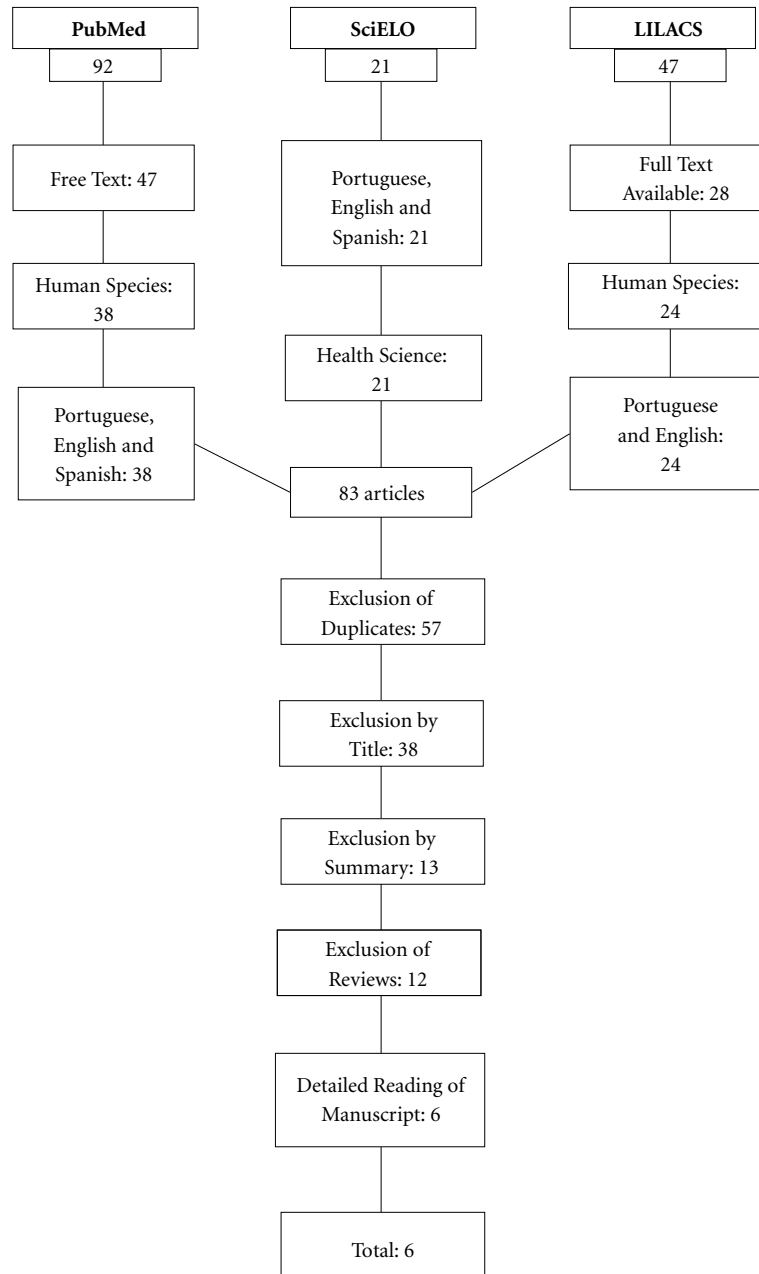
PubMed

92

Free Text: 47

Human Species: 38

Portuguese, English and Spanish: 38

SciELO

21

Portuguese, English and Spanish: 21

Health Science: 21

LILACS

47

Full Text Available: 28

Human Species: 24

Portuguese and English: 24

83 articles

Exclusion of Duplicates: 57

Exclusion by Title: 38

Exclusion by Summary: 13

Exclusion of Reviews: 12

Detailed Reading of Manuscript: 6

Total: 6